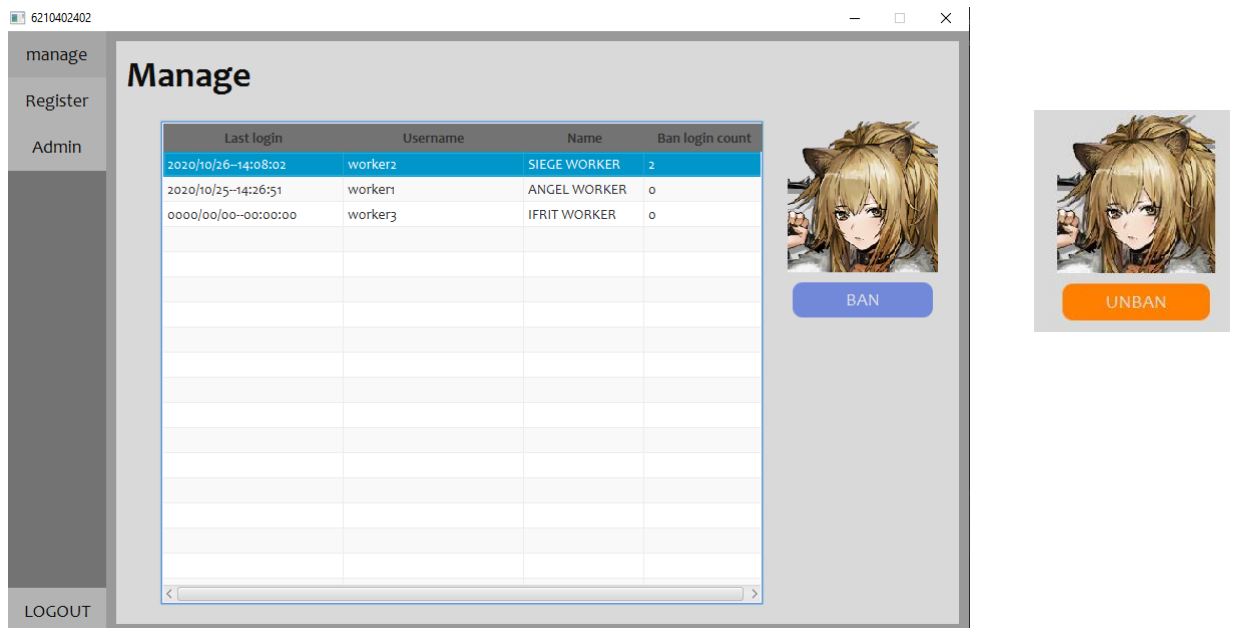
6210402402

manage

Register

Admin

LOGOUT

Manage

| Last login | Username | Name | Ban login count |
|---|---|---|---|
| 2020/10/26--14:08:02 | worker2 | SIEGE WORKER | 2 |
| 2020/10/25--14:26:51 | worker1 | ANGEL WORKER | 0 |
| 0000/00/00--00:00:00 | worker3 | IFRIT WORKER | 0 |

BAN

UNBAN